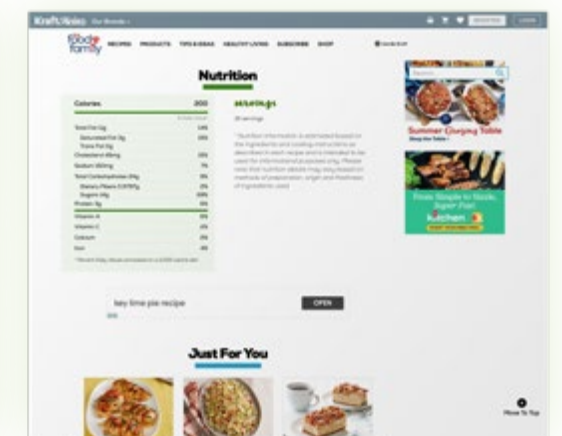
KraftHeinz Our Brands

food family RECIPES PRODUCTS TIPS & IDEAS HEALTHY LIVING SUBSCRIBE SHOP

Nutrition

| Calories | 200 |
|---|---|
| Total Fat 0g | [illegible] |
| Saturated Fat 0g | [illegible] |
| Trans Fat 0g | |
| Cholesterol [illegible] | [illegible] |
| Sodium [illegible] | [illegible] |
| Total Carbohydrates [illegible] | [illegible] |
| Dietary Fibers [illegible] | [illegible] |
| Sugars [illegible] | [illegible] |
| Protein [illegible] | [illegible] |
| Vitamin A | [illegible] |
| Vitamin C | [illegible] |
| Calcium | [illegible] |
| Iron | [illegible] |

servings

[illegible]

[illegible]

Summer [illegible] Table

From Simple to Sizzle, Super Fast

kitchen

key lime pie recipe

OPEN

Just For You

Move To Top